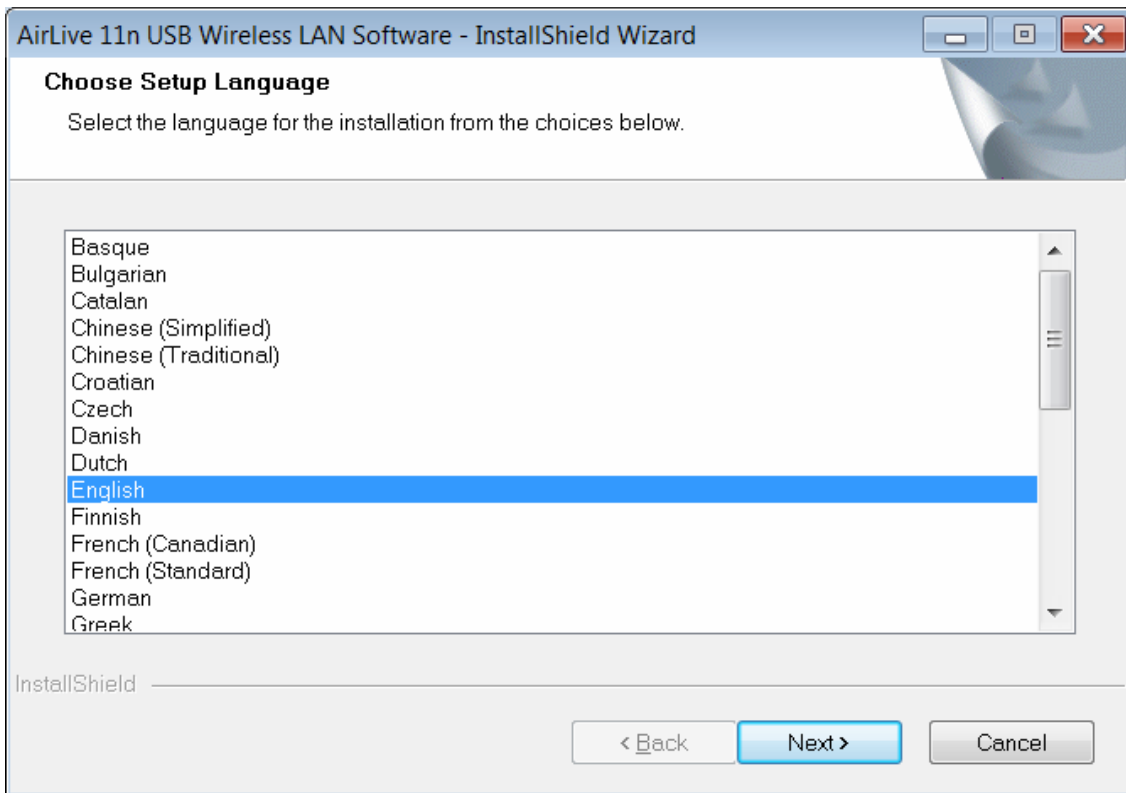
AirLive 11n USB Wireless LAN Software - InstallShield Wizard

Choose Setup Language

Select the language for the installation from the choices below.

Basque
Bulgarian
Catalan
Chinese (Simplified)
Chinese (Traditional)
Croatian
Czech
Danish
Dutch
English
Finnish
French (Canadian)
French (Standard)
German
Greek

InstallShield

< Back
Next >
Cancel